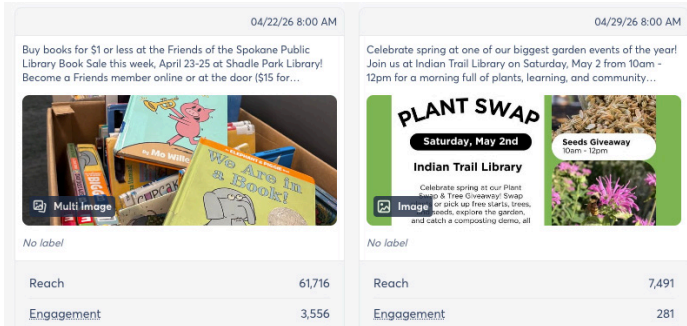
04/22/26 8:00 AM

Buy books for $1 or less at the Friends of the Spokane Public Library Book Sale this week, April 23-25 at Shadle Park Library! Become a Friends member online or at the door ($15 for...

Mo Willems

We Are in a Book!

Multi Image

No label

Reach 61,716

Engagement 3,556

04/29/26 8:00 AM

Celebrate spring at one of our biggest garden events of the year! Join us at Indian Trail Library on Saturday, May 2 from 10am - 12pm for a morning full of plants, learning, and community...

PLANT SWAP

Saturday, May 2nd

Indian Trail Library

Celebrate spring at our Plant Swap & Tree Giveaway! Swap or pick up free starts, trees, seeds, explore the garden, and catch a composting demo, all

Seeds Giveaway
10am - 12pm

Image

No label

Reach 7,491

Engagement 281